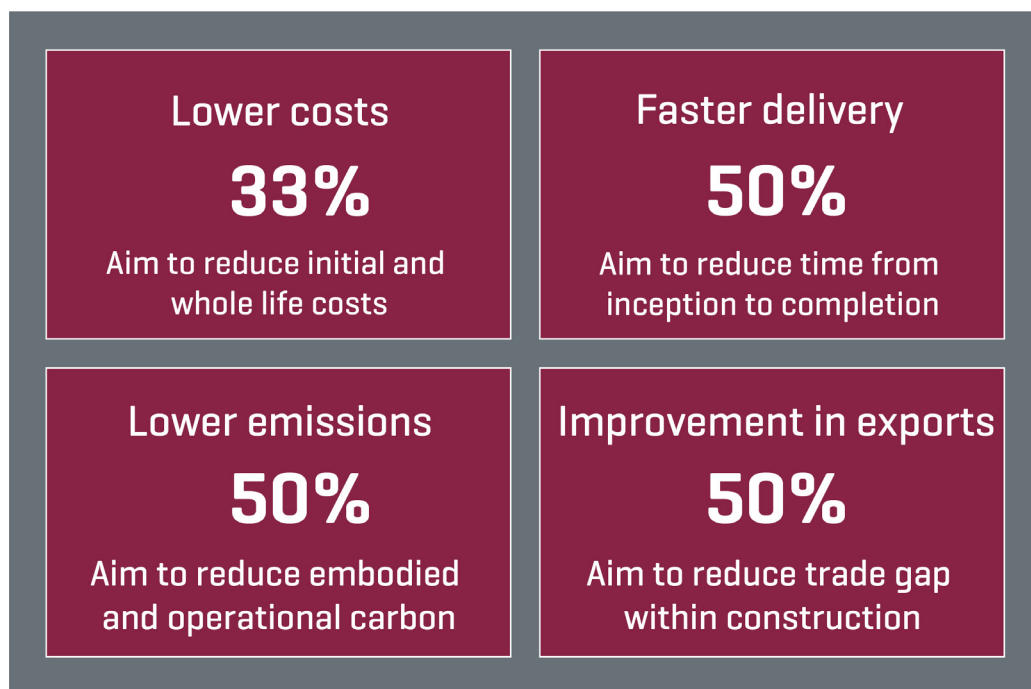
Lower costs

33%

Aim to reduce initial and whole life costs

Faster delivery

50%

Aim to reduce time from inception to completion

Lower emissions

50%

Aim to reduce embodied and operational carbon

Improvement in exports

50%

Aim to reduce trade gap within construction